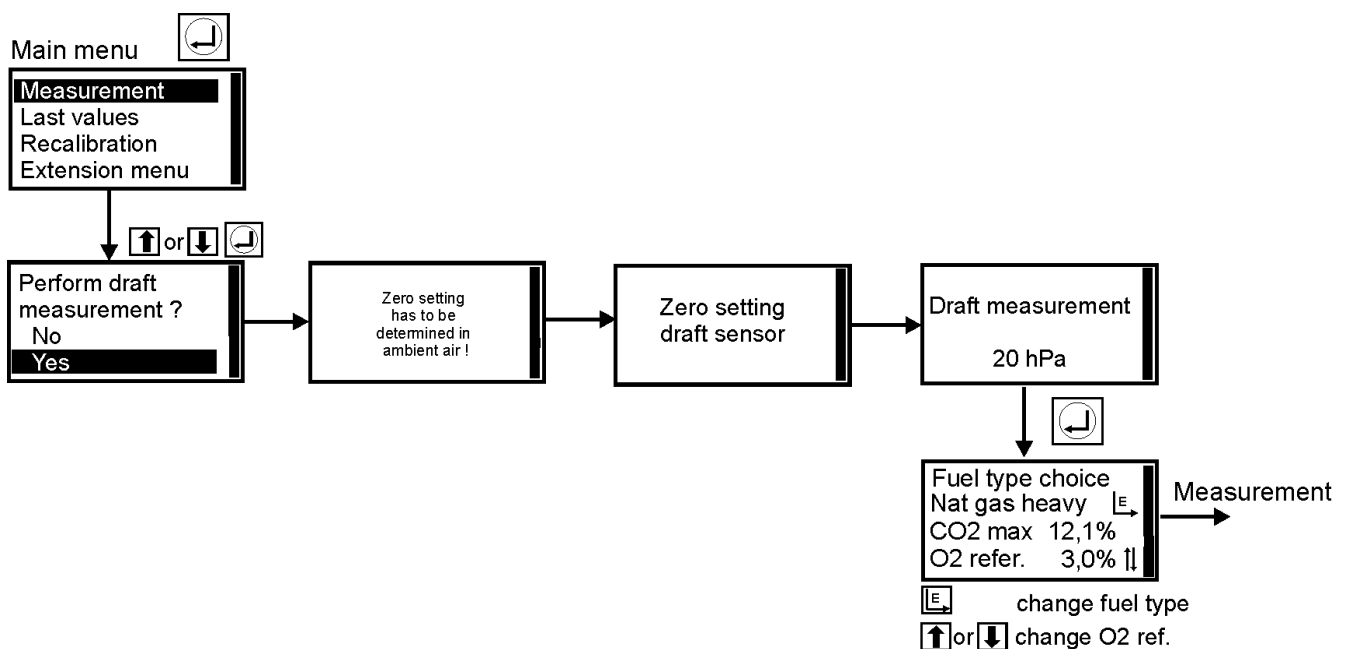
Main menu

Measurement
Last values
Recalibration
Extension menu

or

Perform draft measurement ?
No
Yes

Zero setting has to be determined in ambient air !

Zero setting draft sensor

Draft measurement

20 hPa

Fuel type choice
Nat gas heavy E
CO2 max 12,1%
O2 refer. 3,0%

Measurement

E change fuel type
or change O2 ref.